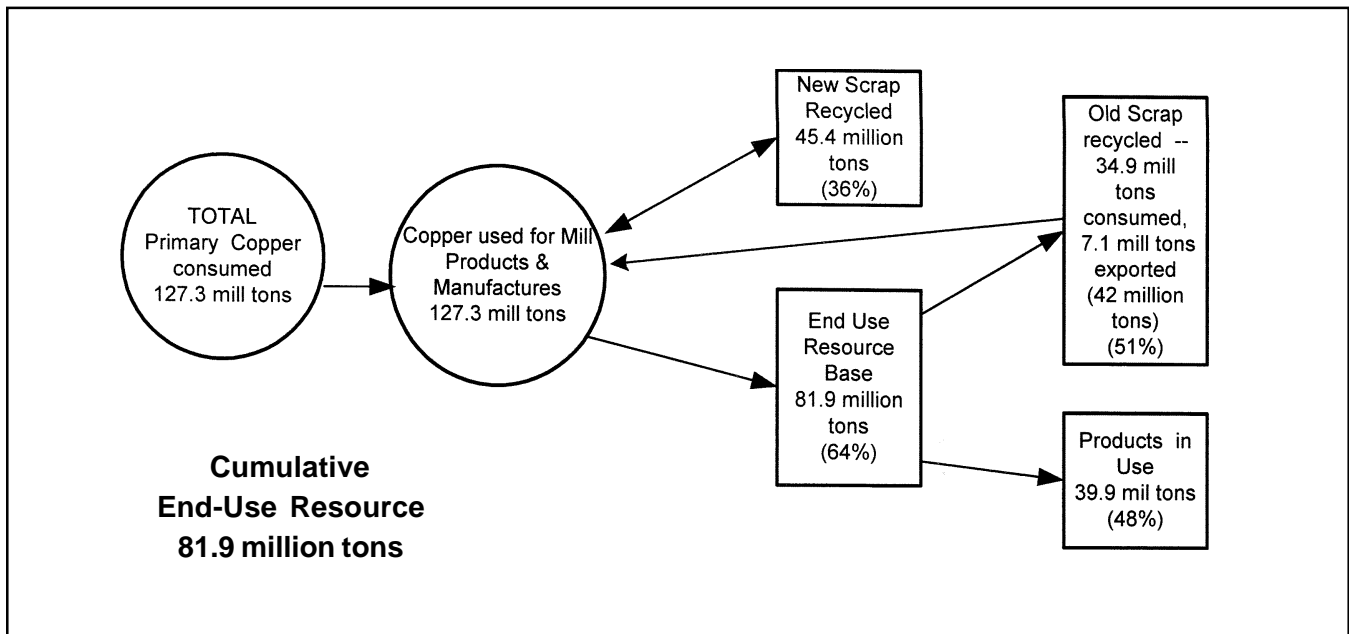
TOTAL Primary Copper consumed 127.3 mill tons

Copper used for Mill Products & Manufactures 127.3 mill tons

New Scrap Recycled 45.4 million tons (36%)

Old Scrap recycled -- 34.9 mill tons consumed, 7.1 mill tons exported (42 million tons) (51%)

End Use Resource Base 81.9 million tons (64%)

Products in Use 39.9 mil tons (48%)

Cumulative End-Use Resource 81.9 million tons